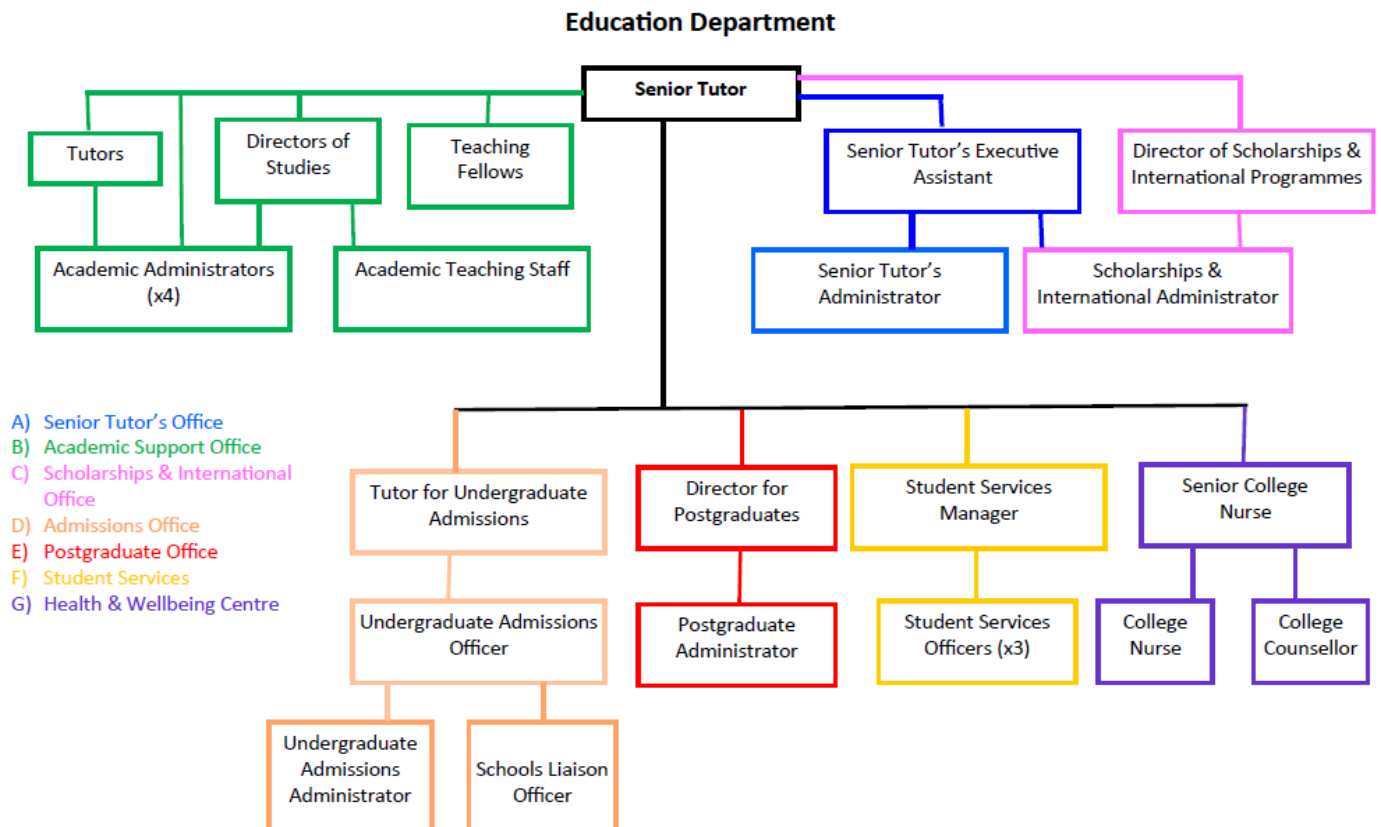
Education Department

Senior Tutor

Tutors

Directors of Studies

Teaching Fellows

Academic Administrators (x4)

Academic Teaching Staff

Senior Tutor's Executive Assistant

Director of Scholarships & International Programmes

Senior Tutor's Administrator

Scholarships & International Administrator

A) Senior Tutor's Office
B) Academic Support Office
C) Scholarships & International Office
D) Admissions Office
E) Postgraduate Office
F) Student Services
G) Health & Wellbeing Centre

Tutor for Undergraduate Admissions

Director for Postgraduates

Student Services Manager

Senior College Nurse

Undergraduate Admissions Officer

Postgraduate Administrator

Student Services Officers (x3)

College Nurse

College Counsellor

Undergraduate Admissions Administrator

Schools Liaison Officer